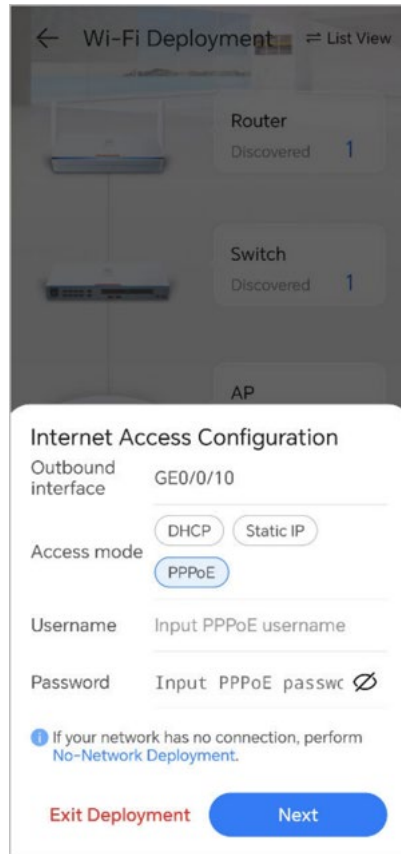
Wi-Fi Deployment ⇌ List View

Router
Discovered 1

Switch
Discovered 1

AP

Internet Access Configuration

Outbound interface GE0/0/10

Access mode DHCP Static IP PPPoE

Username Input PPPoE username

Password Input PPPoE passwc

If your network has no connection, perform No-Network Deployment.

Exit Deployment Next